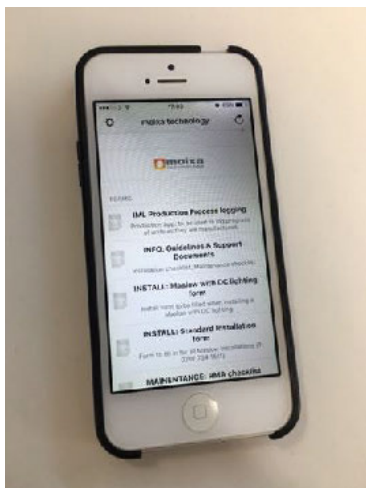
mobica technology

mobica

FORMS

IML Production Process logging
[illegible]

INFO. Guidelines & Support Documents
Installation checklist, Maintenance checklist

INSTALL: Maslow with DC lighting form
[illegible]

INSTALL: Standard Installation form
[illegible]

MAINTENANCE: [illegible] checking